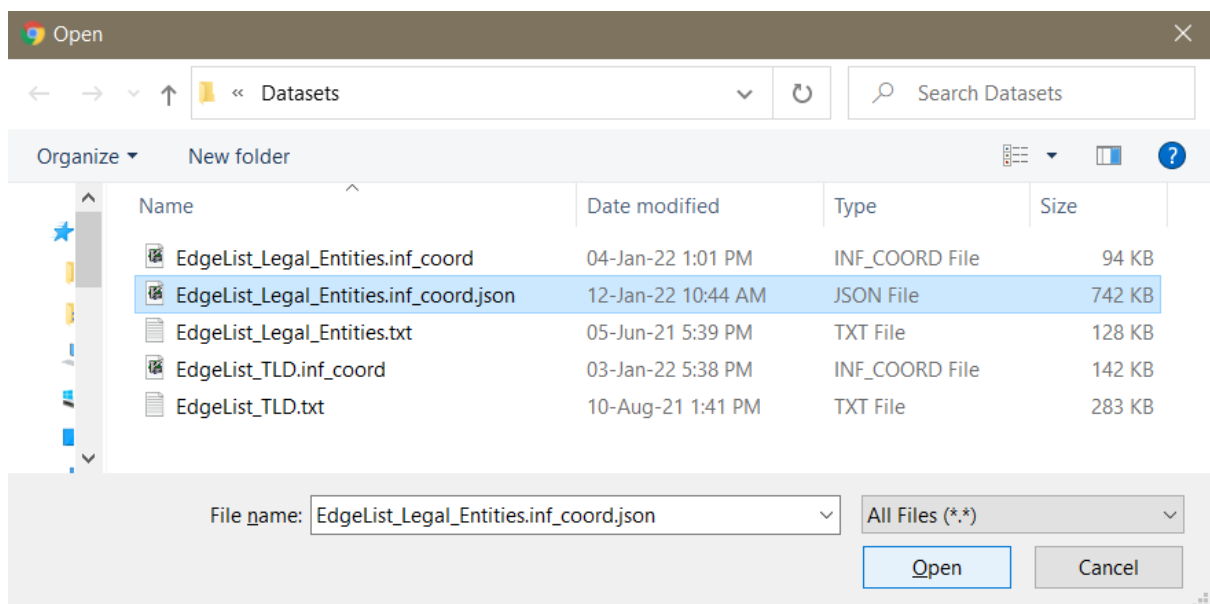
Open

« Datasets

Search Datasets

Organize ▾ New folder

| Name | Date modified | Type | Size |
|---|---|---|---|
| EdgeList_Legal_Entities.inf_coord | 04-Jan-22 1:01 PM | INF_COORD File | 94 KB |
| EdgeList_Legal_Entities.inf_coord.json | 12-Jan-22 10:44 AM | JSON File | 742 KB |
| EdgeList_Legal_Entities.txt | 05-Jun-21 5:39 PM | TXT File | 128 KB |
| EdgeList_TLD.inf_coord | 03-Jan-22 5:38 PM | INF_COORD File | 142 KB |
| EdgeList_TLD.txt | 10-Aug-21 1:41 PM | TXT File | 283 KB |

File name: EdgeList_Legal_Entities.inf_coord.json

All Files (*.*)

Open

Cancel